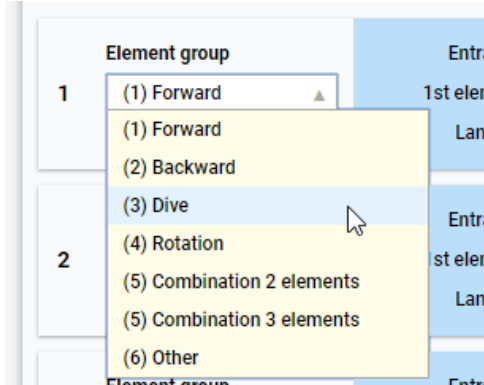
Element group

1

(1) Forward

Entra

1st elem

Lan

(1) Forward

(2) Backward

(3) Dive

(4) Rotation

(5) Combination 2 elements

(5) Combination 3 elements

(6) Other

2

Entra

1st elem

Lan

Element group

Entra